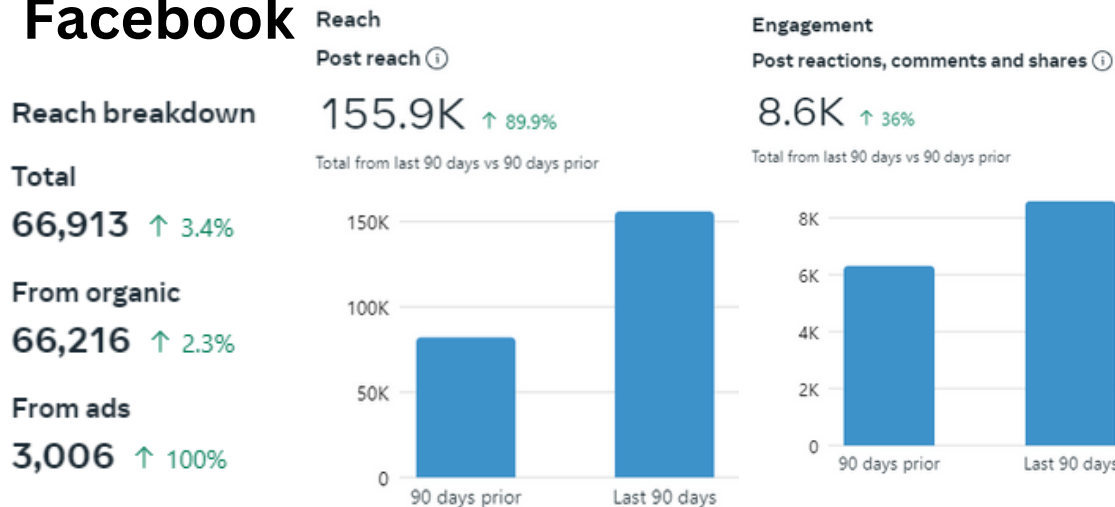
Facebook

Reach breakdown

Total
66,913 ↑ 3.4%

From organic
66,216 ↑ 2.3%

From ads
3,006 ↑ 100%

Reach
Post reach ⓘ
155.9K ↑ 89.9%
Total from last 90 days vs 90 days prior

150K
100K
50K
0
90 days prior
Last 90 days

Engagement
Post reactions, comments and shares ⓘ
8.6K ↑ 36%
Total from last 90 days vs 90 days prior

8K
6K
4K
2K
0
90 days prior
Last 90 days